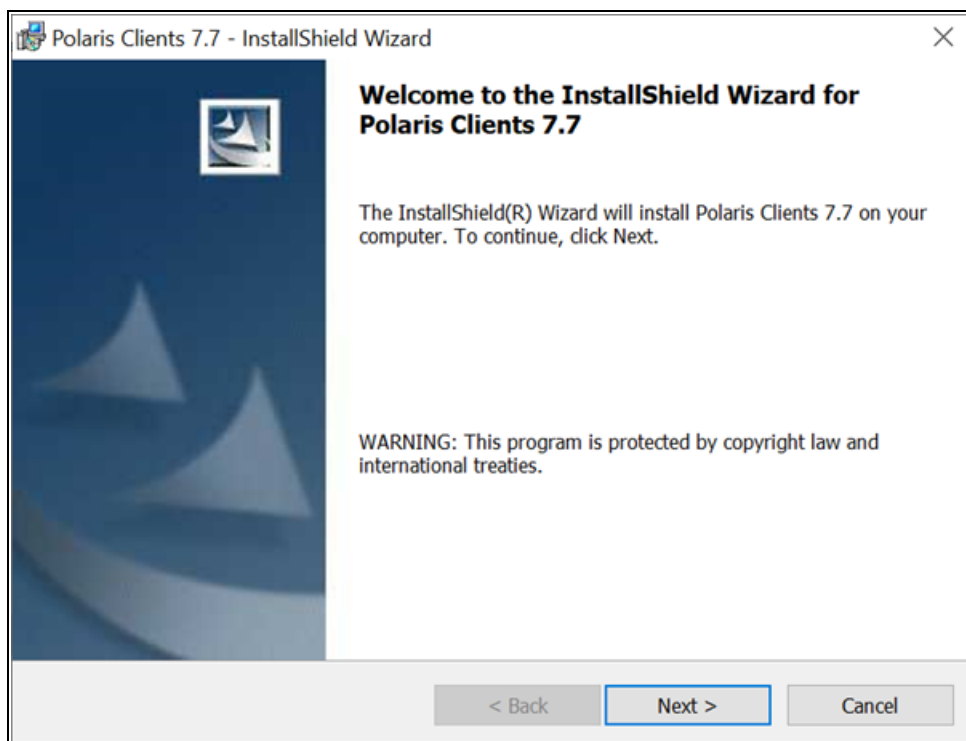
Polaris Clients 7.7 - InstallShield Wizard

×

Welcome to the InstallShield Wizard for Polaris Clients 7.7

The InstallShield(R) Wizard will install Polaris Clients 7.7 on your computer. To continue, click Next.

WARNING: This program is protected by copyright law and international treaties.

< Back

Next >

Cancel